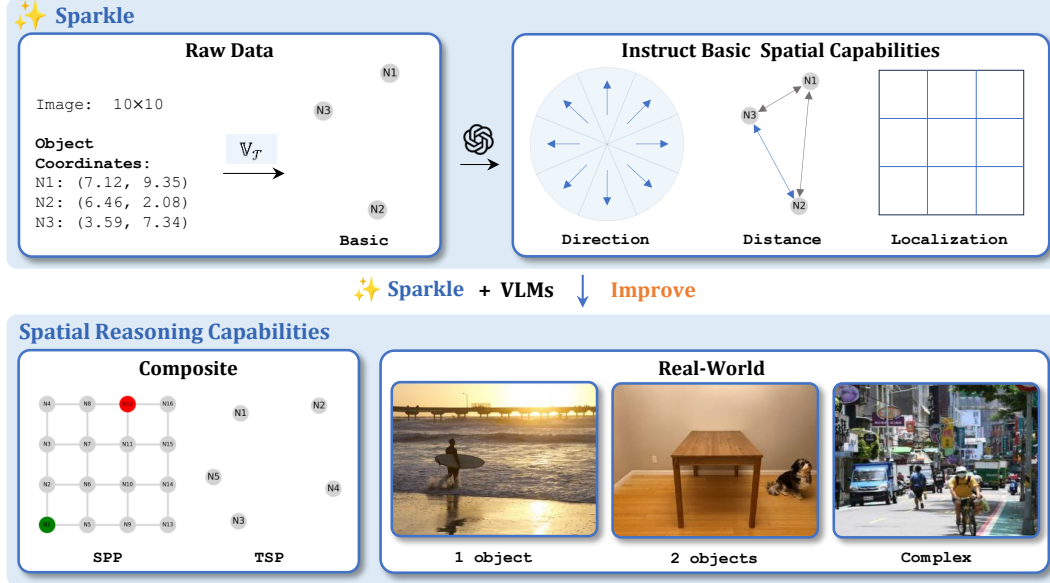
Sparkle

Raw Data

Image: 10×10

Object Coordinates:
N1: (7.12, 9.35)
N2: (6.46, 2.08)
N3: (3.59, 7.34)

$\mathbb{V}_{\mathcal{T}}$

N1
N3
N2
Basic

Instruct Basic Spatial Capabilities

N1
N3
N2

Direction
Distance
Localization

Sparkle + VLMs Improve

Spatial Reasoning Capabilities

Composite

N4 N8 N12 N16
N3 N7 N11 N15
N2 N6 N10 N14
N1 N5 N9 N13

N1 N2
N5 N4
N3

SPP TSP

Real-World

1 object
2 objects
Complex